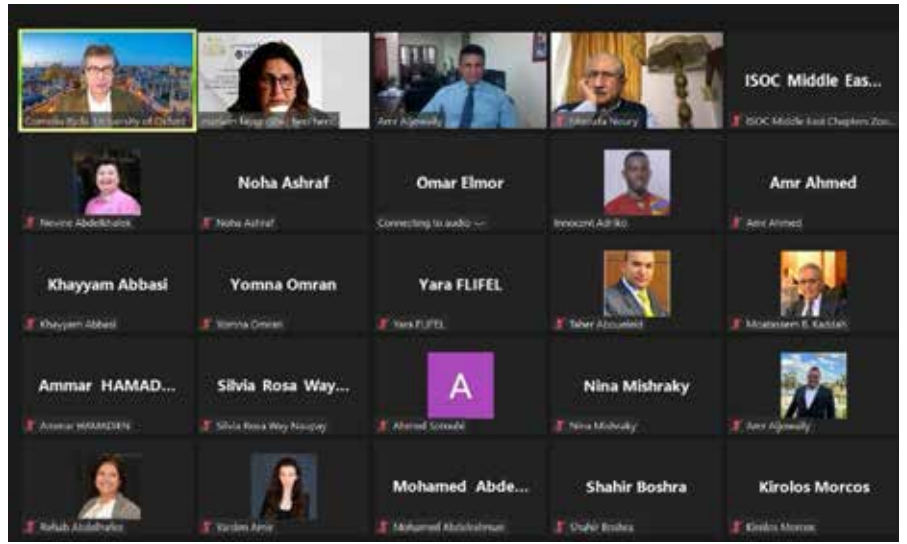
Cornelia Kutz, University of Oxford

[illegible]

Amr Aljowaily

Mostafa Noury

ISOC Middle Eas...

ISOC Middle East Chapters Zoo...

Nevine Abdelkhalek

Noha Ashraf

Noha Ashraf

Omar Elmor

Connecting to audio ...

Innocent Adriko

Amr Ahmed

Amr Ahmed

Khayyam Abbasi

Khayyam Abbasi

Yomna Omran

Yomna Omran

Yara FLIFEL

Yara FLIFEL

Taher Abouelela

Moatassem B. Kaddah

Ammar HAMAD...

Ammar HAMADIEN

Silvia Rosa Way...

Silvia Rosa Way Noupay

A

Ahmed Soroubi

Nina Mishraky

Nina Mishraky

Amr Aljowaily

Rehab Abdelhafez

Yarden Amir

Mohamed Abde...

Mohamed Abdelrahman

Shahir Boshra

Shahir Boshra

Kirolos Morcos

Kirolos Morcos